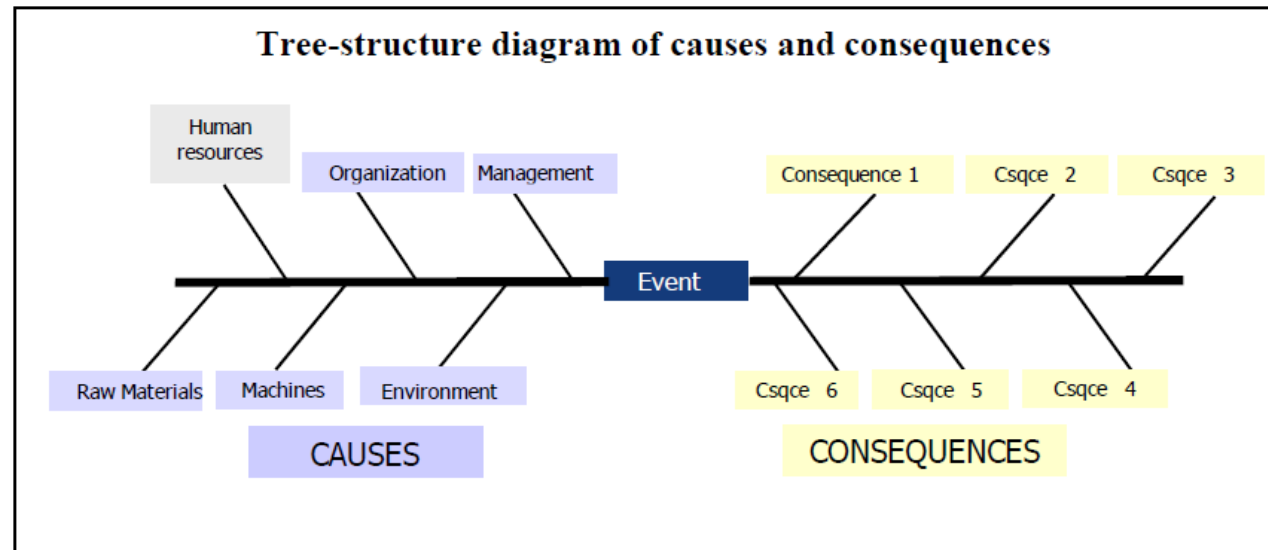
Tree-structure diagram of causes and consequences

Human resources

Organization

Management

Consequence 1

Csqce 2

Csqce 3

Event

Raw Materials

Machines

Environment

Csqce 6

Csqce 5

Csqce 4

CAUSES

CONSEQUENCES